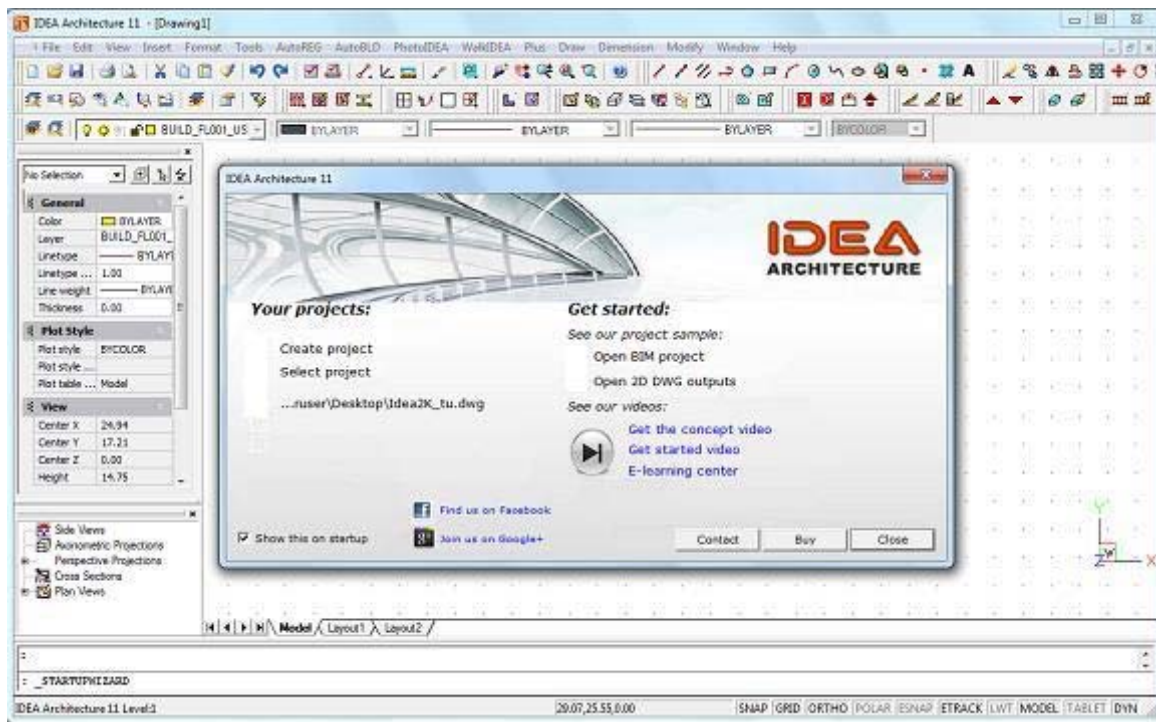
IDEA Architecture 11 - [Drawing1]

File Edit View Insert Format Tools AutoREG AutoBLD PhotoIDEA WalkIDEA Plus Draw Dimension Modify Window Help

BUILD_FL001_US BYLAYER BYLAYER BYLAYER BYCOLOR

No Selection

General

| | |
|---|---|
| Color | BYLAYER |
| Layer | BUILD_FL001_ |
| Linetype | BYLAY |
| Linetype ... | 1.00 |
| Line weight | BYLAY |
| Thickness | 0.00 |

Plot Style

| | |
|---|---|
| Plot style | BYCOLOR |
| Plot style ... | |
| Plot table ... | Model |

View

| | |
|---|---|
| Center X | 24.94 |
| Center Y | 17.21 |
| Center Z | 0.00 |
| Height | 14.75 |

Side Views
Axonometric Projections
Perspective Projections
Cross Sections
Plan Views

IDEA Architecture 11

IDEA ARCHITECTURE

Your projects:

Create project
Select project

...ruser\Desktop\Idea2K_tu.dwg

Get started:

See our project sample:

Open BIM project
Open 2D DWG outputs

See our videos:

Get the concept video
Get started video
E-learning center

Find us on Facebook
Join us on Google+

Show this on startup

Contact Buy Close

Model Layout1 Layout2

: _STARTUPWIZARD

IDEA Architecture 11 Level:1

29.07,25.55,0.00

SNAP GRID ORTHO POLAR ESNAP ETRACK LWT MODEL TABLET DYN